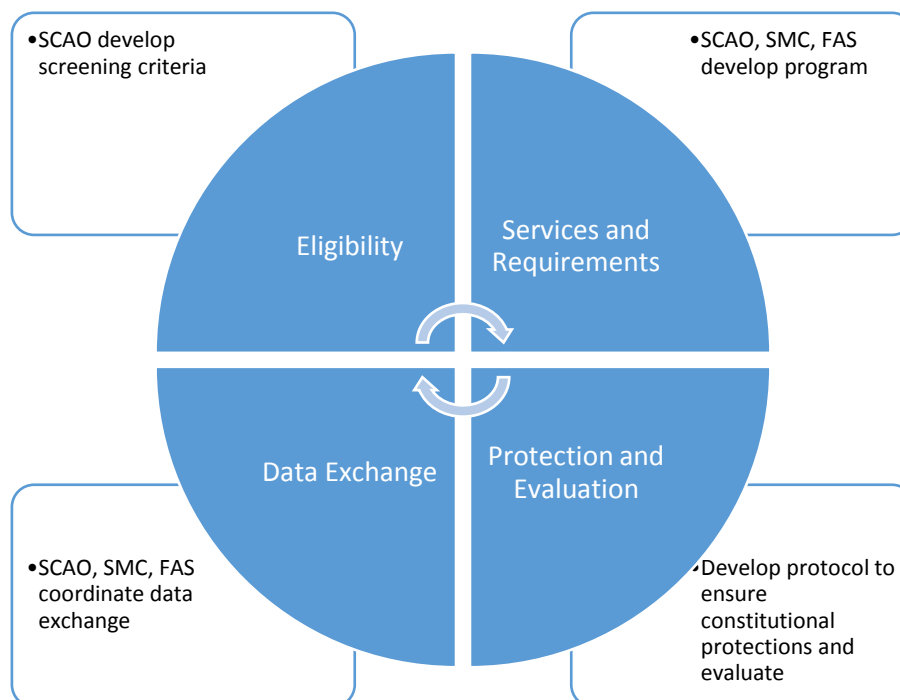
•SCAO develop screening criteria

•SCAO, SMC, FAS develop program

Eligibility

Services and Requirements

Data Exchange

Protection and Evaluation

•SCAO, SMC, FAS coordinate data exchange

•Develop protocol to ensure constitutional protections and evaluate